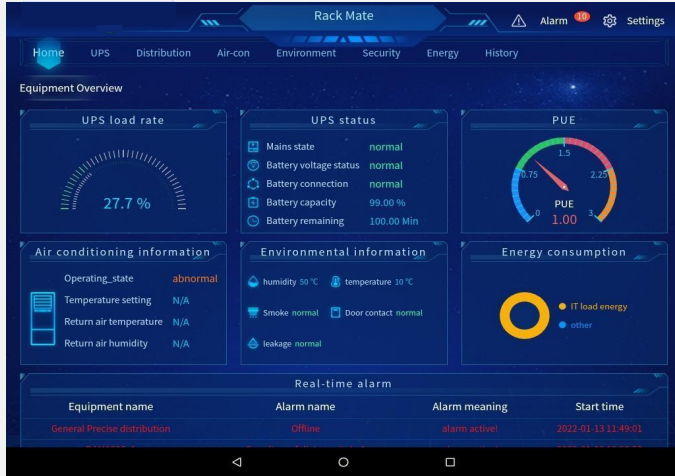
Rack Mate

Alarm 10 Settings

Home UPS Distribution Air-con Environment Security Energy History

Equipment Overview

UPS load rate

27.7 %

UPS status

Mains state normal
Battery voltage status normal
Battery connection normal
Battery capacity 99.00 %
Battery remaining 100.00 Min

PUE

0 0.75 1.5 2.25 3

PUE
1.00

Air conditioning information

Operating_state abnormal
Temperature setting N/A
Return air temperature N/A
Return air humidity N/A

Environmental information

humidity 50 ℃ temperature 10 ℃
Smoke normal Door contact normal
leakage normal

Energy consumption

IT load energy
other

Real-time alarm

| Equipment name | Alarm name | Alarm meaning | Start time |
|---|---|---|---|
| General Precise distribution | Offline | alarm active! | 2022-01-13 11:49:01 |
| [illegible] | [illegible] | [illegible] | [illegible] |